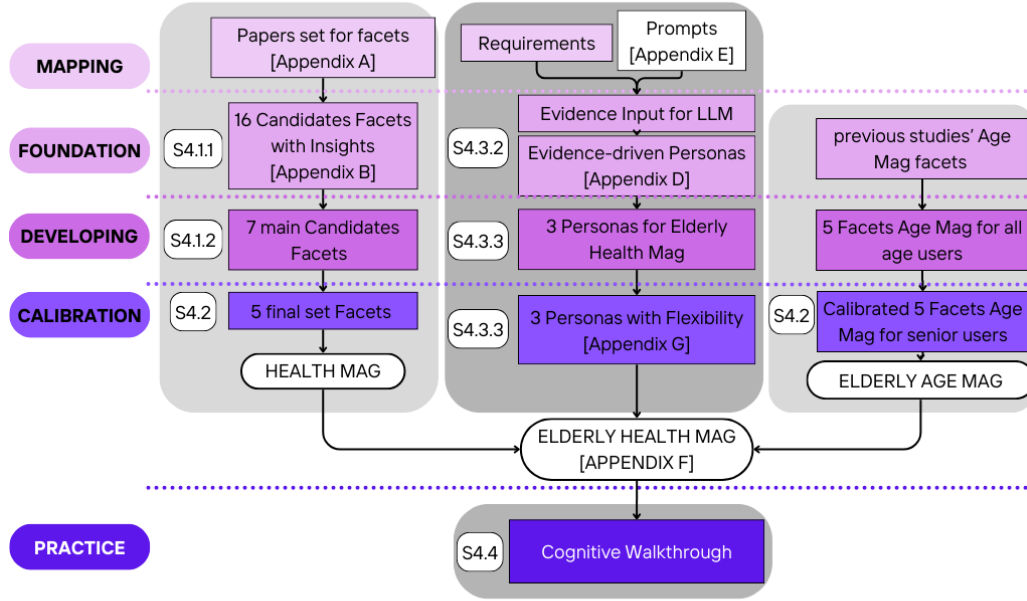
MAPPING

FOUNDATION

DEVELOPING

CALIBRATION

PRACTICE

Papers set for facets [Appendix A]

S4.1.1

16 Candidates Facets with Insights [Appendix B]

S4.1.2

7 main Candidates Facets

S4.2

5 final set Facets

HEALTH MAG

Requirements

Prompts [Appendix E]

Evidence Input for LLM

S4.3.2

Evidence-driven Personas [Appendix D]

S4.3.3

3 Personas for Elderly Health Mag

S4.3.3

3 Personas with Flexibility [Appendix G]

previous studies' Age Mag facets

5 Facets Age Mag for all age users

S4.2

Calibrated 5 Facets Age Mag for senior users

ELDERLY AGE MAG

ELDERLY HEALTH MAG [APPENDIX F]

S4.4

Cognitive Walkthrough